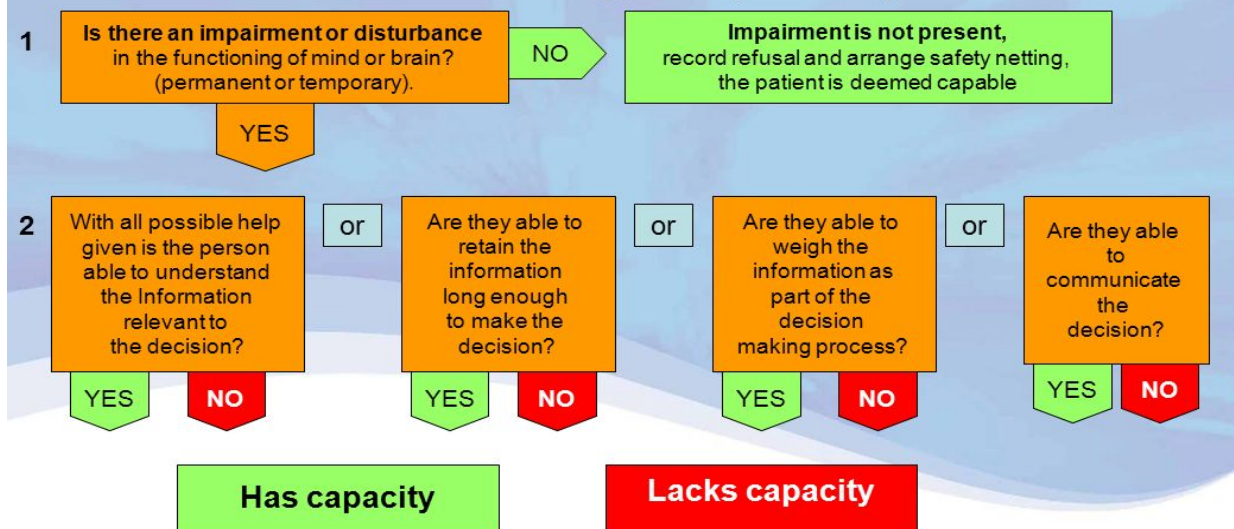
1

**Is there an impairment or disturbance** in the functioning of mind or brain? (permanent or temporary).

NO

**Impairment is not present,** record refusal and arrange safety netting, the patient is deemed capable

YES

2

With all possible help given is the person able to understand the Information relevant to the decision?

or

Are they able to retain the information long enough to make the decision?

or

Are they able to weigh the information as part of the decision making process?

or

Are they able to communicate the decision?

YES NO

YES NO

YES NO

YES NO

**Has capacity**

**Lacks capacity**